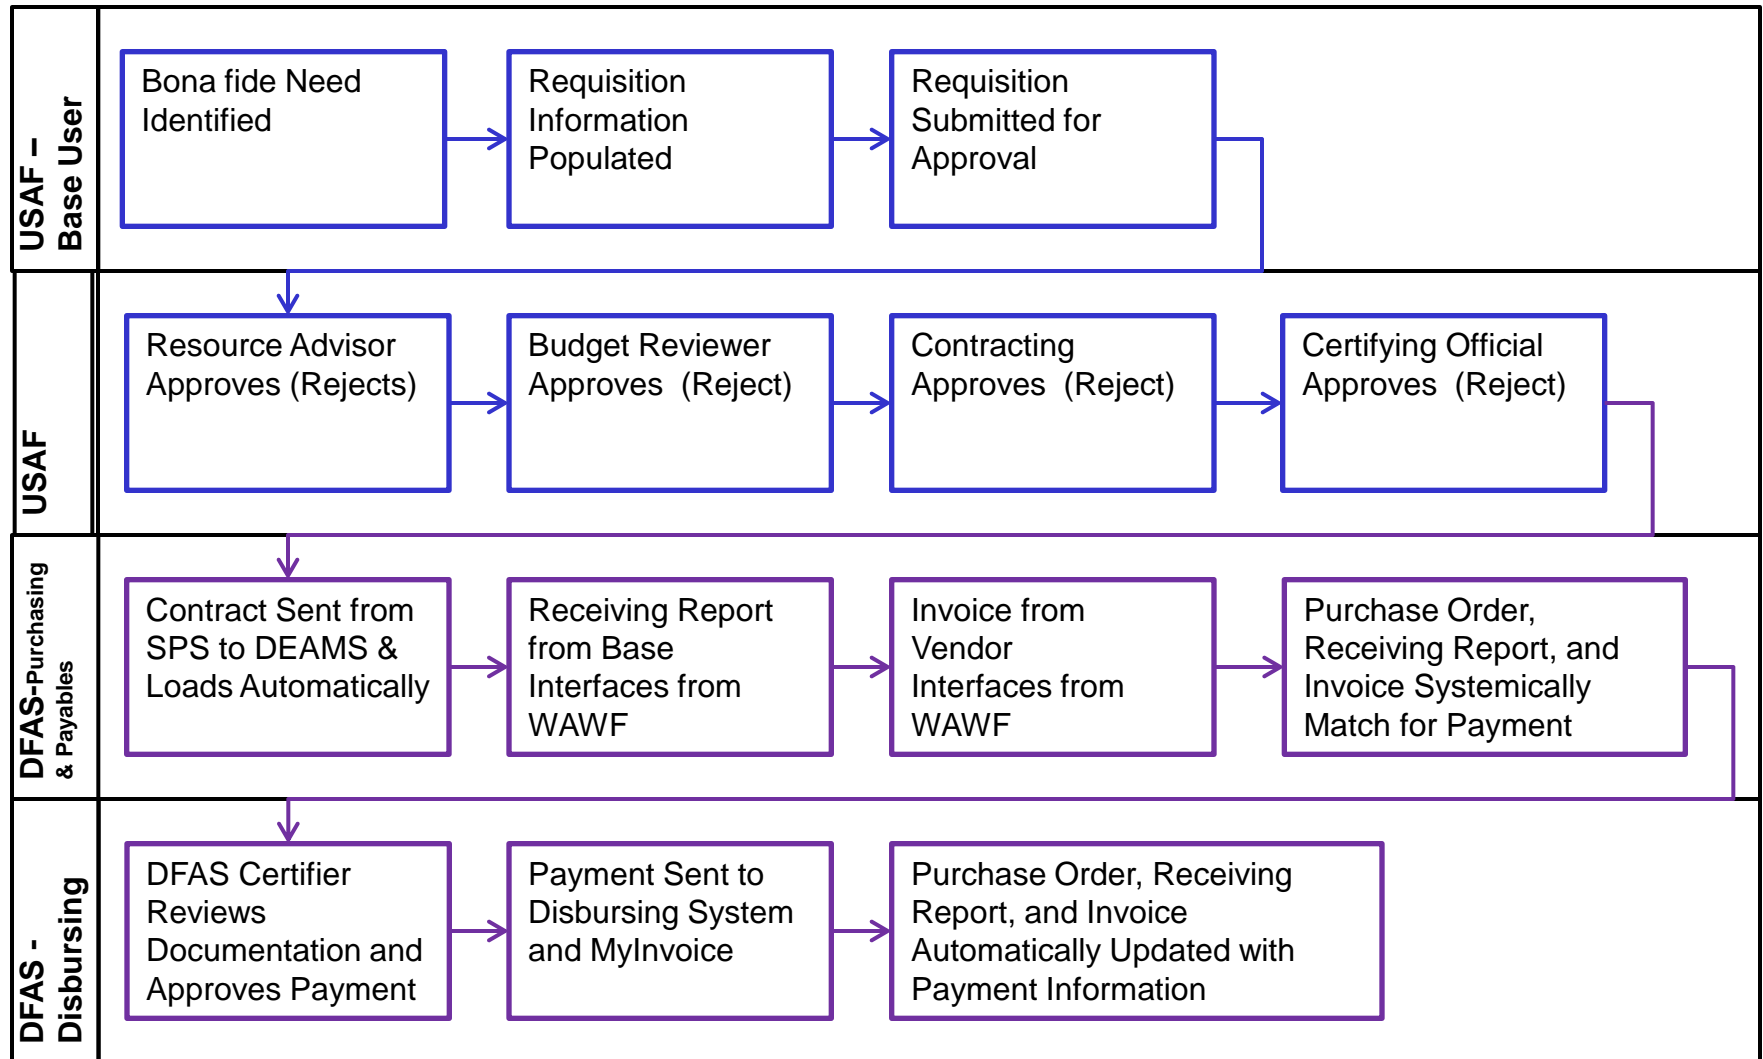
USAF – Base User

Bona fide Need Identified

Requisition Information Populated

Requisition Submitted for Approval

USAF

Resource Advisor Approves (Rejects)

Budget Reviewer Approves (Reject)

Contracting Approves (Reject)

Certifying Official Approves (Reject)

DFAS-Purchasing & Payables

Contract Sent from SPS to DEAMS & Loads Automatically

Receiving Report from Base Interfaces from WAWF

Invoice from Vendor Interfaces from WAWF

Purchase Order, Receiving Report, and Invoice Systemically Match for Payment

DFAS - Disbursing

DFAS Certifier Reviews Documentation and Approves Payment

Payment Sent to Disbursing System and MyInvoice

Purchase Order, Receiving Report, and Invoice Automatically Updated with Payment Information